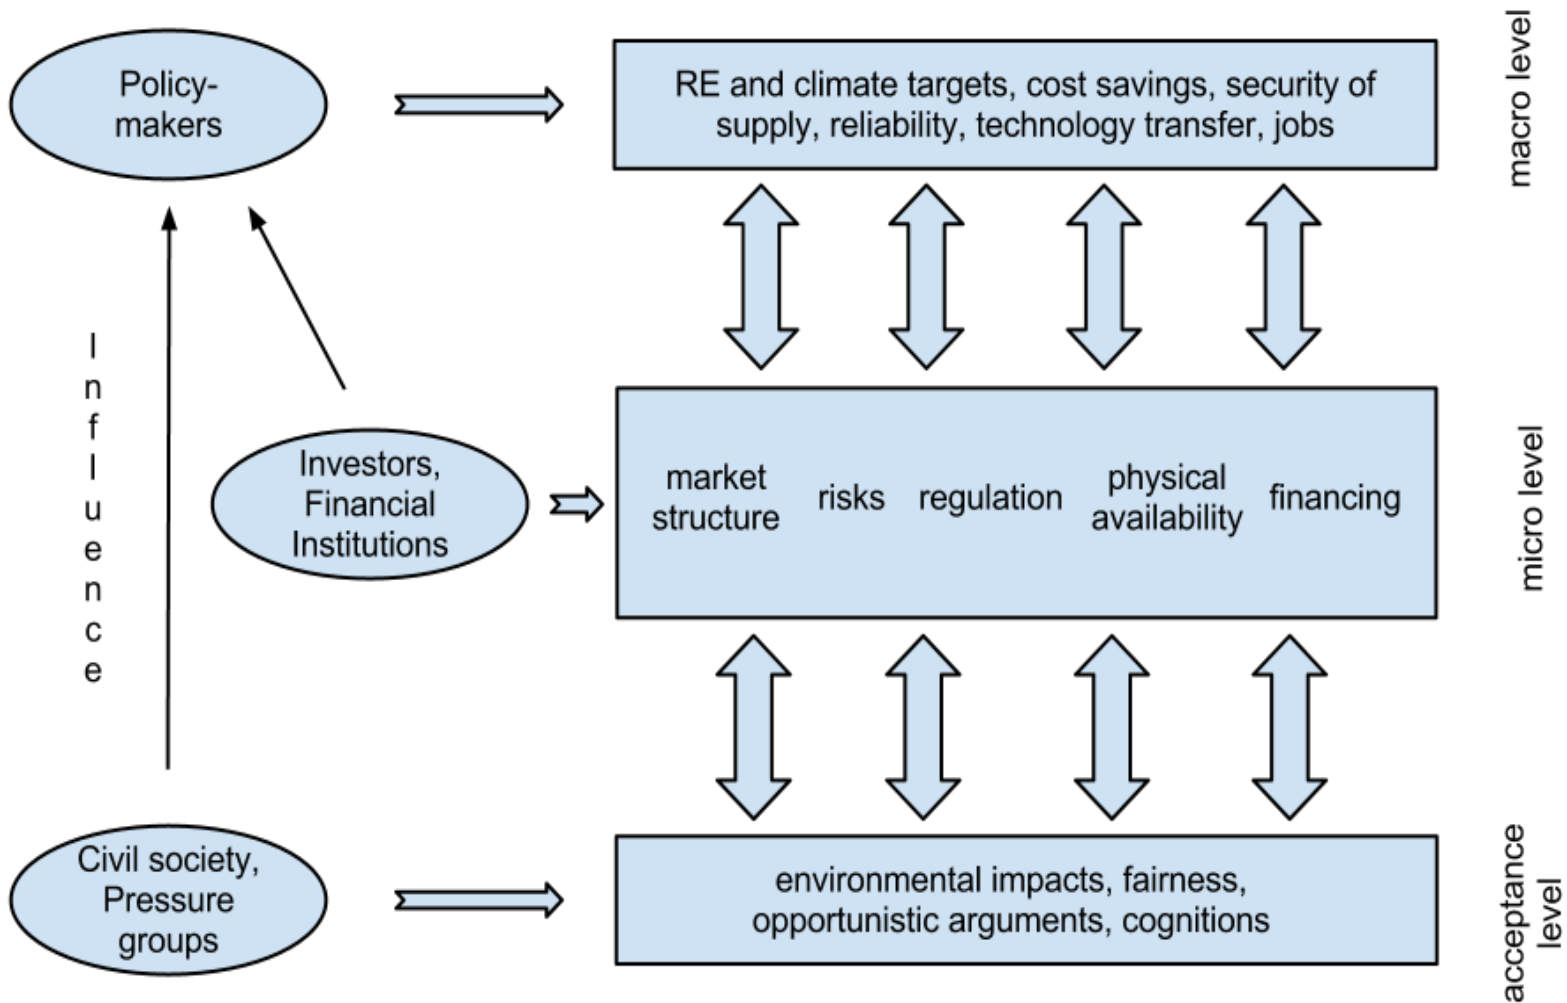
Policy-makers

RE and climate targets, cost savings, security of supply, reliability, technology transfer, jobs

macro level

Influence

Investors, Financial Institutions

market structure

risks

regulation

physical availability

financing

micro level

Civil society, Pressure groups

environmental impacts, fairness, opportunistic arguments, cognitions

acceptance level